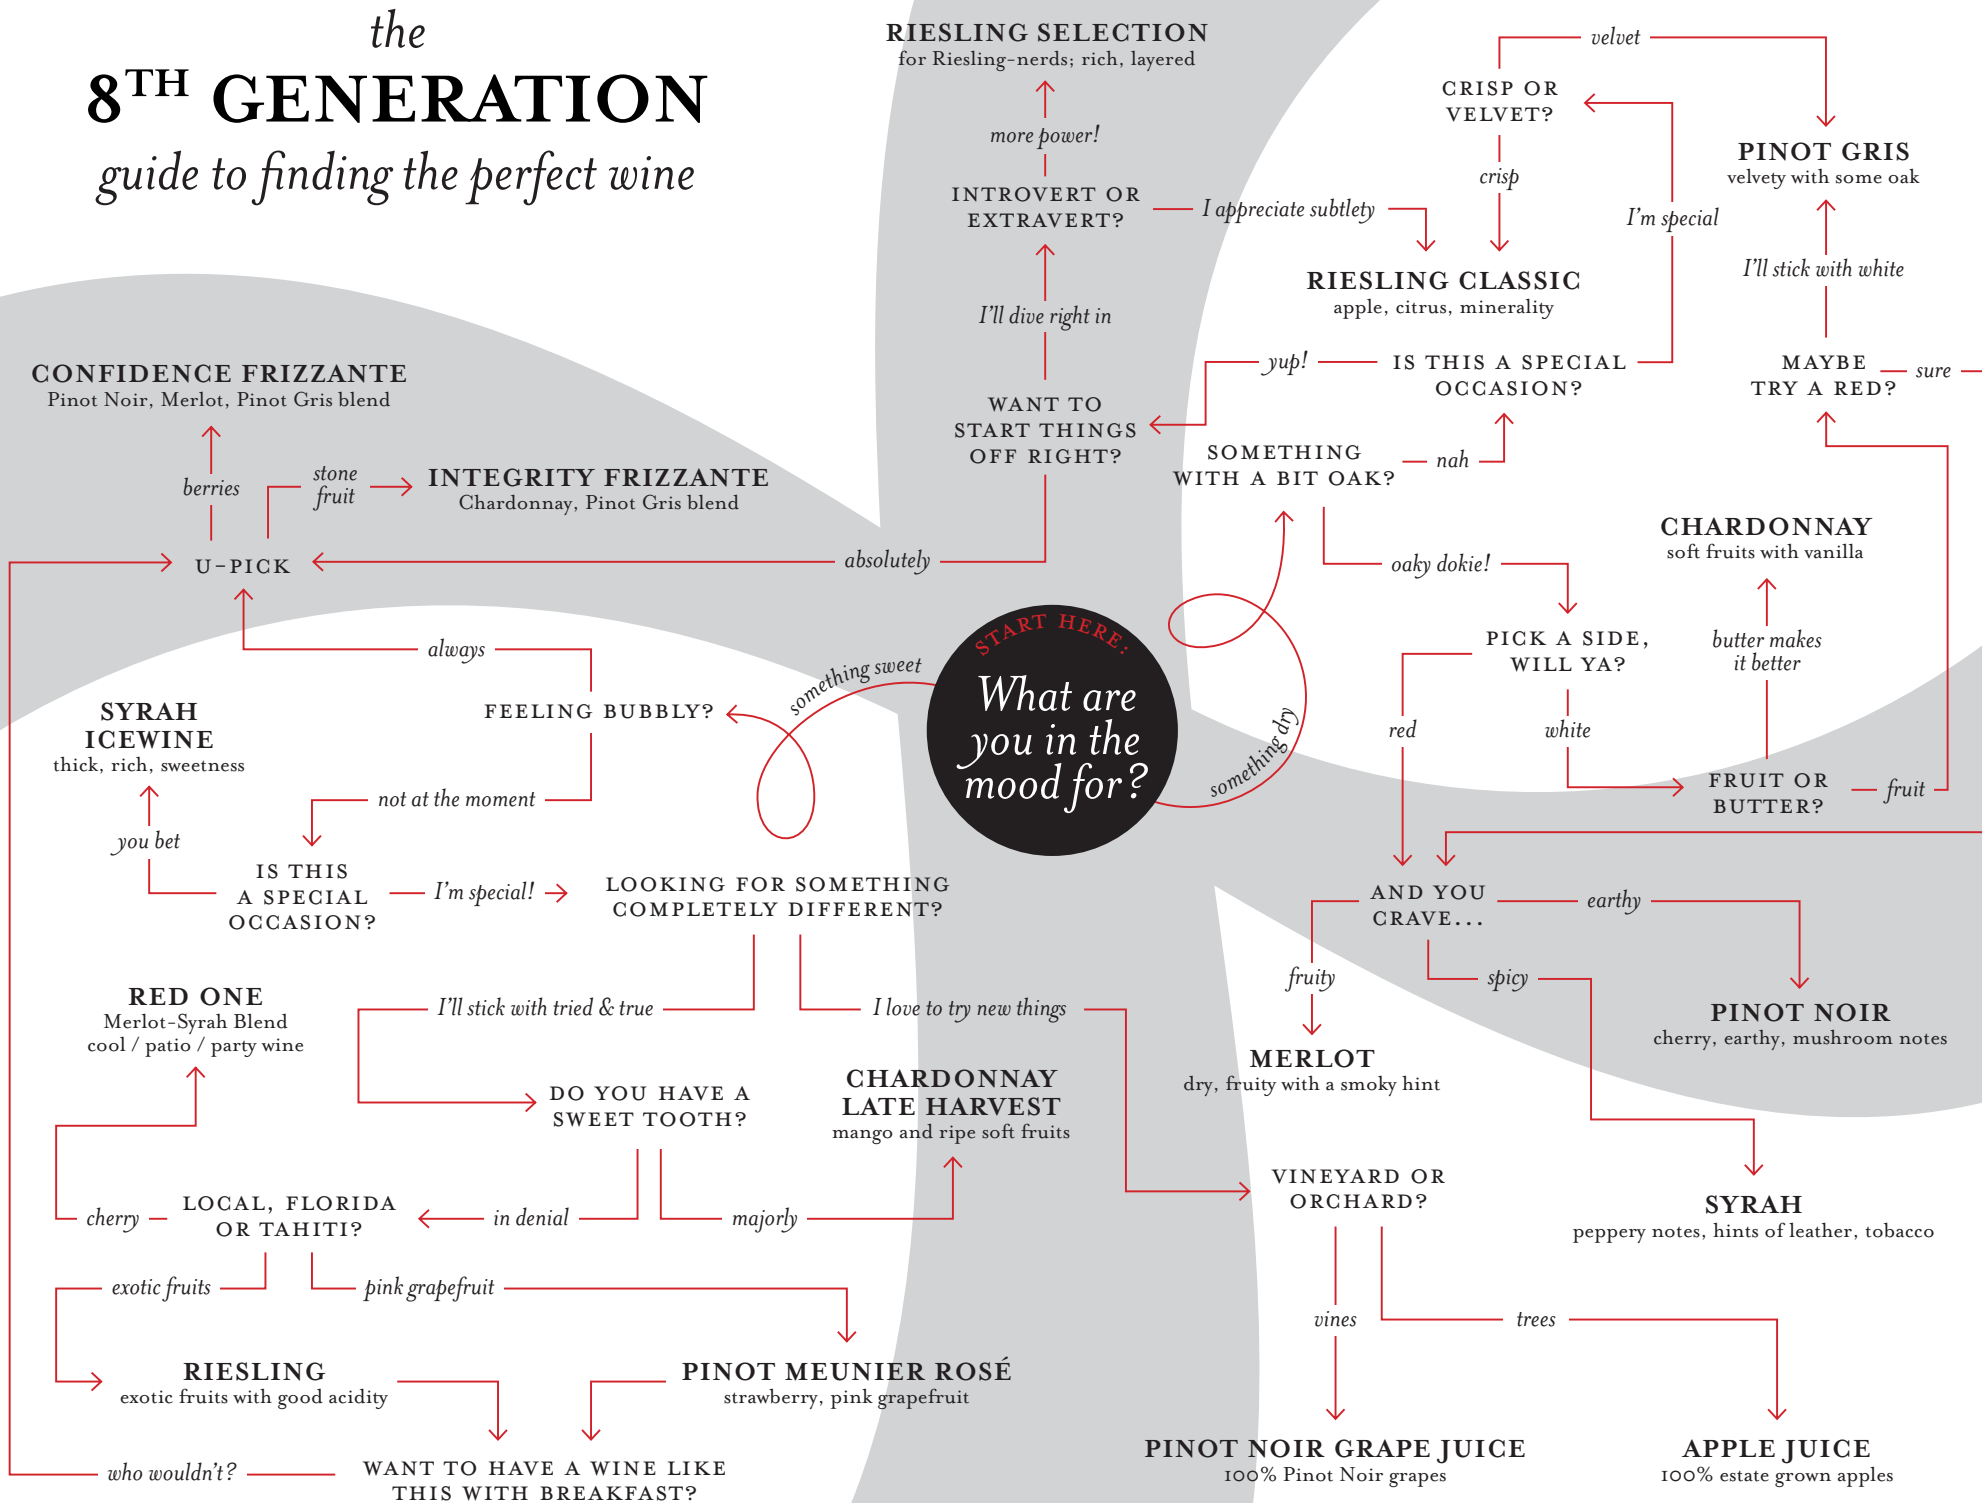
the
$8^{TH}$ GENERATION
guide to finding the perfect wine

START HERE:
What are you in the mood for?

something sweet

something dry

RIESLING SELECTION
for Riesling-nerds; rich, layered

more power!

INTROVERT OR EXTRAVERT?

I appreciate subtlety

I'll dive right in

WANT TO START THINGS OFF RIGHT?

absolutely

CONFIDENCE FRIZZANTE
Pinot Noir, Merlot, Pinot Gris blend

berries

stone fruit

INTEGRITY FRIZZANTE
Chardonnay, Pinot Gris blend

U-PICK

always

FEELING BUBBLY?

not at the moment

SYRAH ICEWINE
thick, rich, sweetness

you bet

IS THIS A SPECIAL OCCASION?

I'm special!

LOOKING FOR SOMETHING COMPLETELY DIFFERENT?

I'll stick with tried & true

I love to try new things

RED ONE
Merlot-Syrah Blend
cool / patio / party wine

DO YOU HAVE A SWEET TOOTH?

CHARDONNAY LATE HARVEST
mango and ripe soft fruits

in denial

majorly

cherry

LOCAL, FLORIDA OR TAHITI?

exotic fruits

pink grapefruit

RIESLING
exotic fruits with good acidity

PINOT MEUNIER ROSÉ
strawberry, pink grapefruit

who wouldn't?

WANT TO HAVE A WINE LIKE THIS WITH BREAKFAST?

velvet

CRISP OR VELVET?

crisp

I'm special

PINOT GRIS
velvety with some oak

I'll stick with white

RIESLING CLASSIC
apple, citrus, minerality

yup!

IS THIS A SPECIAL OCCASION?

MAYBE TRY A RED?

sure

SOMETHING WITH A BIT OAK?

nah

oaky dokie!

CHARDONNAY
soft fruits with vanilla

PICK A SIDE, WILL YA?

butter makes it better

red

white

FRUIT OR BUTTER?

fruit

AND YOU CRAVE...

earthy

fruity

spicy

PINOT NOIR
cherry, earthy, mushroom notes

MERLOT
dry, fruity with a smoky hint

VINEYARD OR ORCHARD?

SYRAH
peppery notes, hints of leather, tobacco

vines

trees

PINOT NOIR GRAPE JUICE
100% Pinot Noir grapes

APPLE JUICE
100% estate grown apples